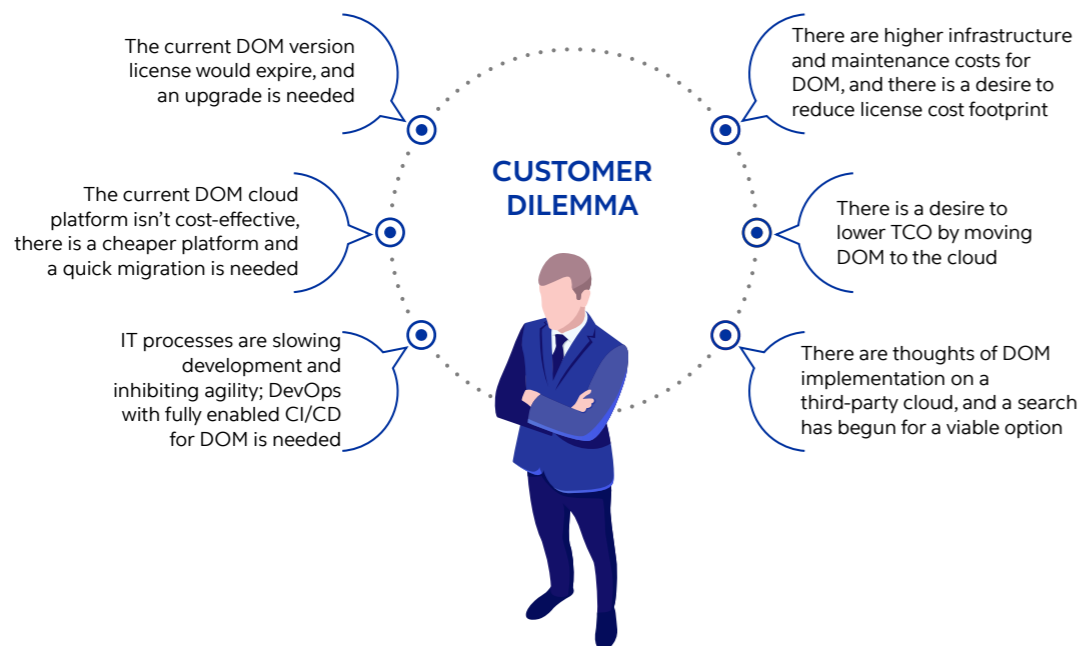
CUSTOMER DILEMMA

The current DOM version license would expire, and an upgrade is needed

The current DOM cloud platform isn't cost-effective, there is a cheaper platform and a quick migration is needed

IT processes are slowing development and inhibiting agility; DevOps with fully enabled CI/CD for DOM is needed

There are higher infrastructure and maintenance costs for DOM, and there is a desire to reduce license cost footprint

There is a desire to lower TCO by moving DOM to the cloud

There are thoughts of DOM implementation on a third-party cloud, and a search has begun for a viable option